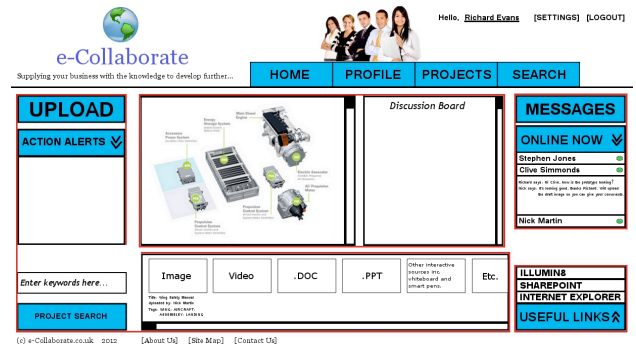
e-Collaborate

Supplying your business with the knowledge to develop further...

Hello, Richard Evans [SETTINGS] [LOGOUT]

HOME PROFILE PROJECTS SEARCH

UPLOAD

ACTION ALERTS

Discussion Board

MESSAGES

ONLINE NOW

Stephen Jones

Clive Simmonds

Richard says: Hi Clive, how is the prototype looking? Nick says: It's looking good, thanks Richard. Will upload the draft design so you can give your comments.

Nick Martin

Enter keywords here...

PROJECT SEARCH

Image Video .DOC .PPT Other interactive sources inc. whiteboard and smart pens. Etc.

Title: Wing Safety Manual
Uploaded by: Nick Martin
Tags: WING, AIRCRAFT, ASSEMBLY, LANDING

ILLUMIN8
SHAREPOINT
INTERNET EXPLORER

USEFUL LINKS

(c) e-Collaborate.co.uk 2012 [About Us] [Site Map] [Contact Us]